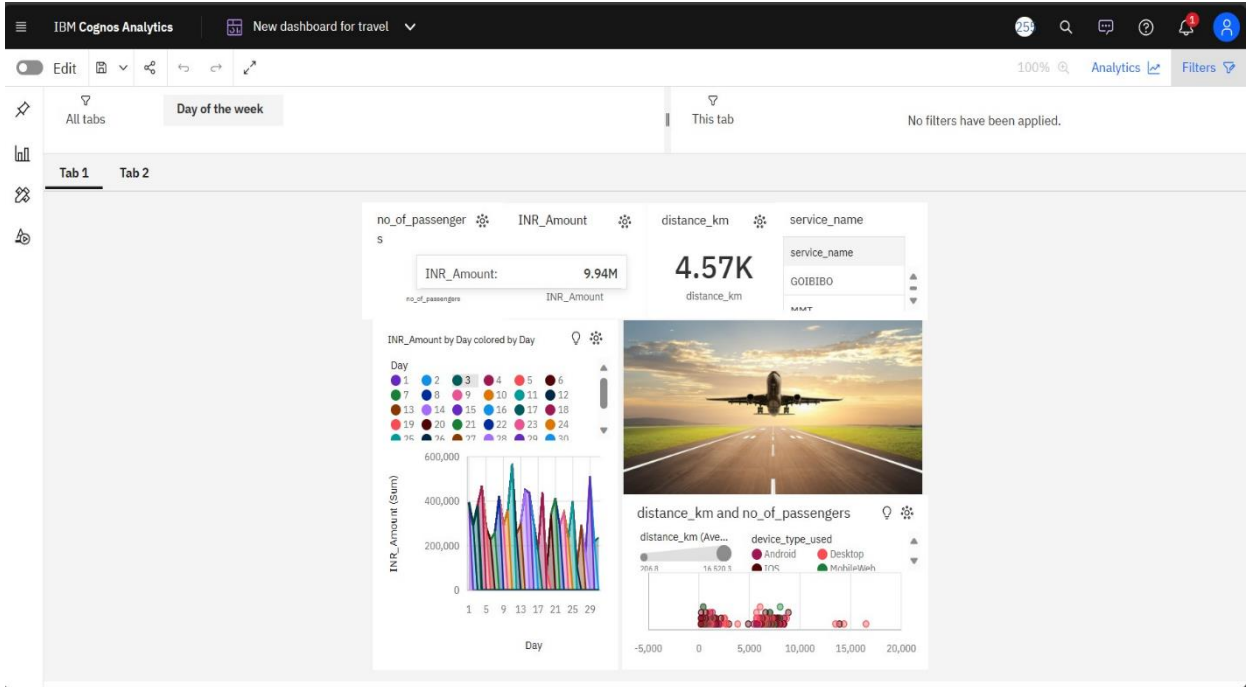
IBM Cognos Analytics New dashboard for travel

25 1

Edit

100% Analytics Filters

All tabs Day of the week

This tab No filters have been applied.

Tab 1 Tab 2

no_of_passengers INR_Amount distance_km service_name

INR_Amount: 9.94M

no_of_passengers INR_Amount

4.57K

distance_km

service_name
GOIBIBO
MMT

INR_Amount by Day colored by Day

Day
1 2 3 4 5 6
7 8 9 10 11 12
13 14 15 16 17 18
19 20 21 22 23 24
25 26 27 28 29 30

600,000
400,000
200,000
0

INR_Amount (Sum)

1 5 9 13 17 21 25 29

Day

distance_km and no_of_passengers

distance_km (Ave...
206.8 16,520.3

device_type_used
Android Desktop
IOS MobileWeb

-5,000 0 5,000 10,000 15,000 20,000